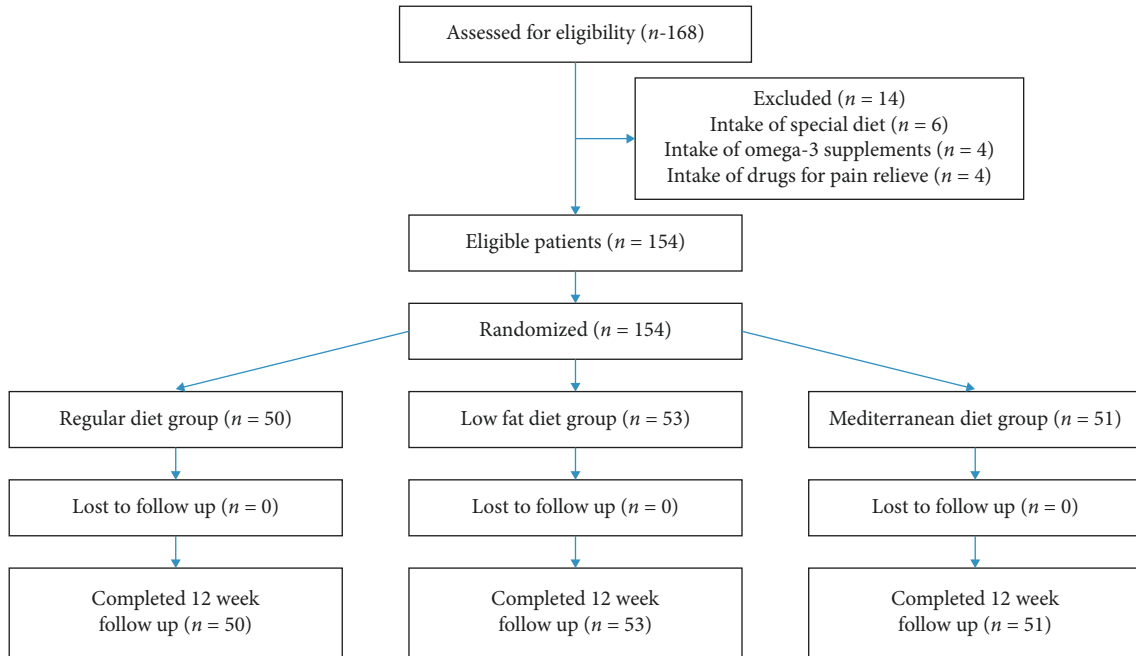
Assessed for eligibility ($n$-168)

Excluded ($n$ = 14)
Intake of special diet ($n$ = 6)
Intake of omega-3 supplements ($n$ = 4)
Intake of drugs for pain relieve ($n$ = 4)

Eligible patients ($n$ = 154)

Randomized ($n$ = 154)

Regular diet group ($n$ = 50)

Low fat diet group ($n$ = 53)

Mediterranean diet group ($n$ = 51)

Lost to follow up ($n$ = 0)

Lost to follow up ($n$ = 0)

Lost to follow up ($n$ = 0)

Completed 12 week follow up ($n$ = 50)

Completed 12 week follow up ($n$ = 53)

Completed 12 week follow up ($n$ = 51)